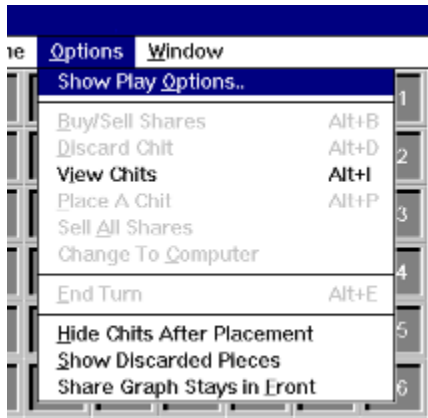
ne Options Window

Show Play Options..

Buy/Sell Shares Alt+B
Discard Chit Alt+D
View Chits Alt+I
Place A Chit Alt+P
Sell All Shares
Change To Computer

End Turn Alt+E

Hide Chits After Placement
Show Discarded Pieces
Share Graph Stays in Front

1
2
3
4
5
6